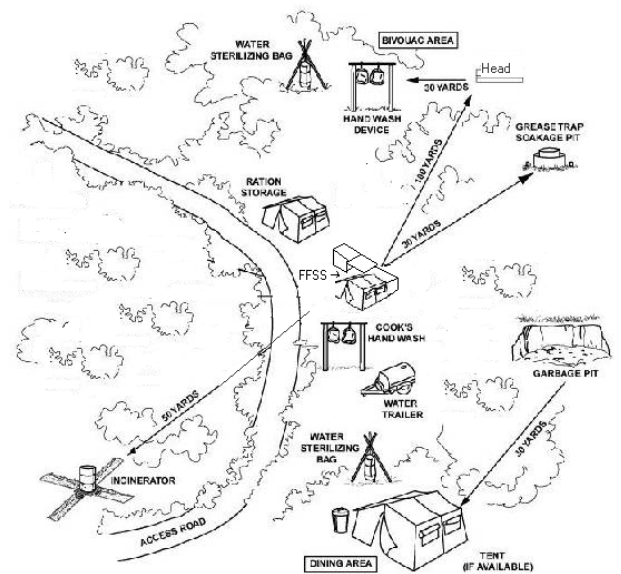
WATER STERILIZING BAG

BIVOUAC AREA

Head

30 YARDS

HAND WASH DEVICE

GREASE TRAP SOAKAGE PIT

100 YARDS

RATION STORAGE

30 YARDS

FFSS

COOK'S HAND WASH

GARBAGE PIT

50 YARDS

WATER TRAILER

WATER STERILIZING BAG

30 YARDS

INCINERATOR

ACCESS ROAD

DINING AREA

TENT (IF AVAILABLE)